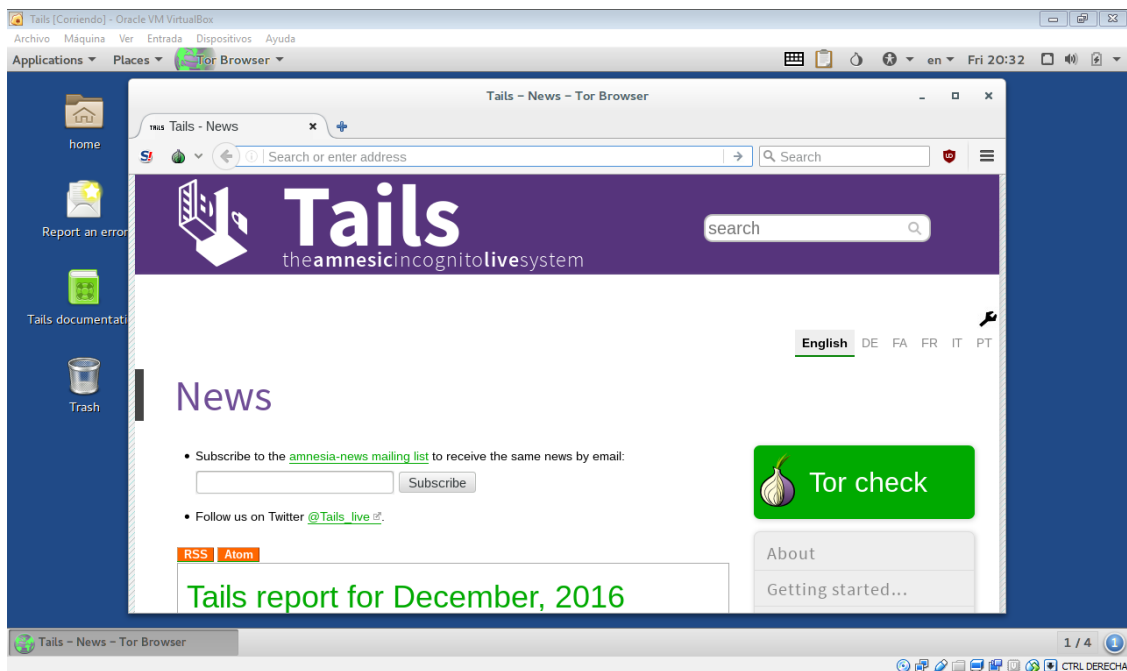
Tails [Corriendo] - Oracle VM VirtualBox

Archivo Máquina Ver Entrada Dispositivos Ayuda

Applications ▾ Places ▾ Tor Browser ▾

en ▾ Fri 20:32

home

Report an error

Tails documentation

Trash

Tails – News – Tor Browser

TAILS Tails - News ×

Search or enter address

Search

Tails

theamnesicincognitolivesystem

search

English DE FA FR IT PT

News

• Subscribe to the amnesia-news mailing list to receive the same news by email:

Subscribe

• Follow us on Twitter @Tails_live.

RSS Atom

Tails report for December, 2016

Tor check

About

Getting started...

Tails – News – Tor Browser

1 / 4

CTRL DERECHA